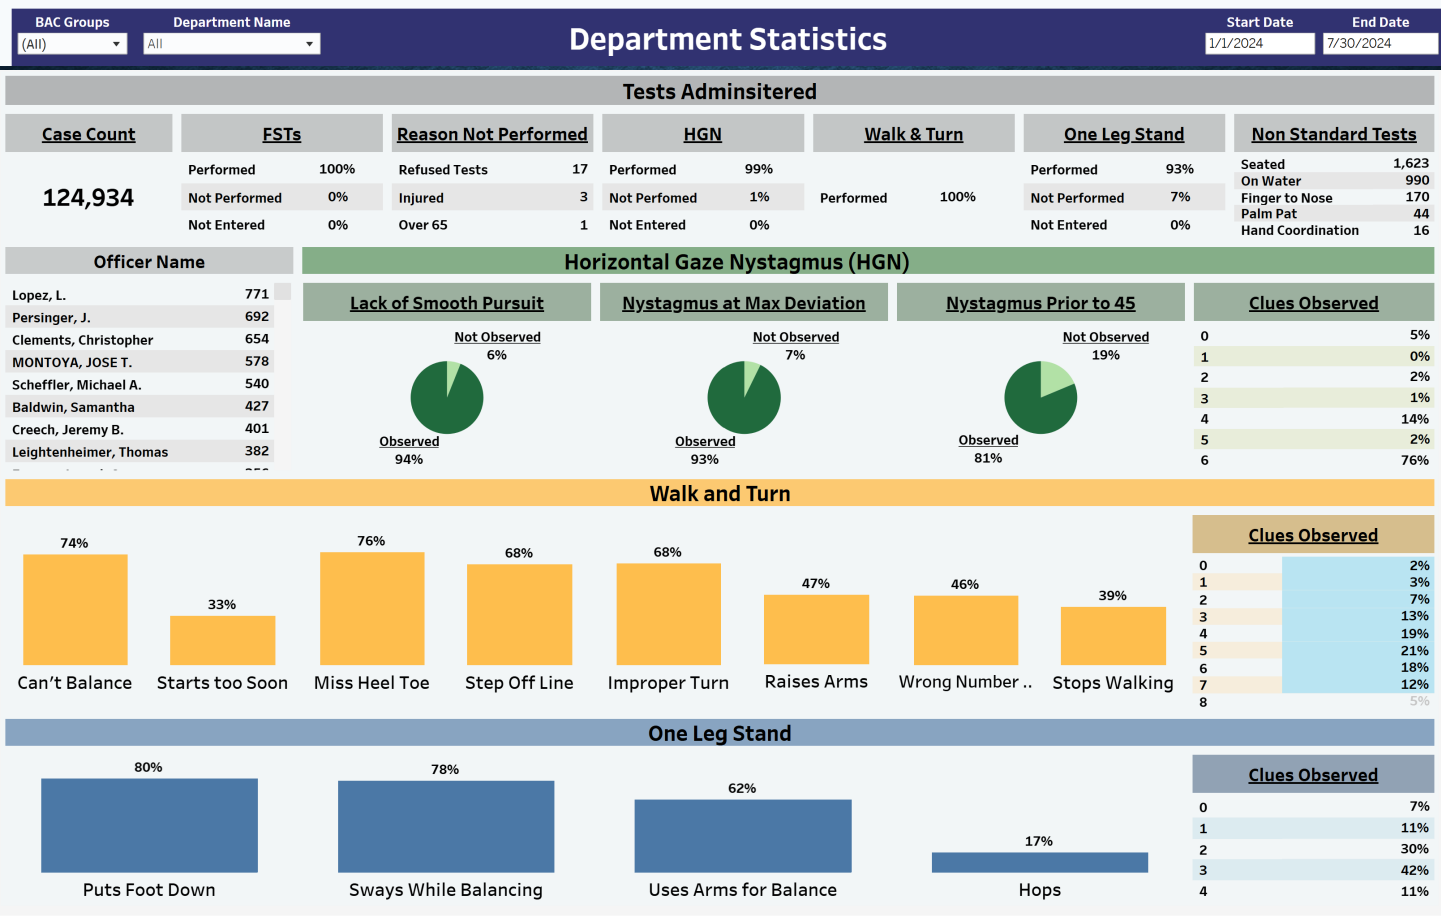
BAC Groups
(All)
Department Name
All
Department Statistics
Start Date
1/1/2024
End Date
7/30/2024

Tests Adminsitered

Case Count
124,934

FSTs
| Performed | 100% |
|---|---|
| Not Performed | 0% |
| Not Entered | 0% |

Reason Not Performed
| Refused Tests | 17 |
|---|---|
| Injured | 3 |
| Over 65 | 1 |

HGN
| Performed | 99% |
|---|---|
| Not Perfomed | 1% |
| Not Entered | 0% |

Walk & Turn
Performed 100%

One Leg Stand
| Performed | 93% |
|---|---|
| Not Performed | 7% |
| Not Entered | 0% |

Non Standard Tests
| Seated | 1,623 |
|---|---|
| On Water | 990 |
| Finger to Nose | 170 |
| Palm Pat | 44 |
| Hand Coordination | 16 |

Officer Name
| Lopez, L. | 771 |
|---|---|
| Persinger, J. | 692 |
| Clements, Christopher | 654 |
| MONTOYA, JOSE T. | 578 |
| Scheffler, Michael A. | 540 |
| Baldwin, Samantha | 427 |
| Creech, Jeremy B. | 401 |
| Leightenheimer, Thomas | 382 |

Horizontal Gaze Nystagmus (HGN)

Lack of Smooth Pursuit
Not Observed 6%
Observed 94%

Nystagmus at Max Deviation
Not Observed 7%
Observed 93%

Nystagmus Prior to 45
Not Observed 19%
Observed 81%

Clues Observed
| 0 | 5% |
|---|---|
| 1 | 0% |
| 2 | 2% |
| 3 | 1% |
| 4 | 14% |
| 5 | 2% |
| 6 | 76% |

Walk and Turn
74% Can't Balance
33% Starts too Soon
76% Miss Heel Toe
68% Step Off Line
68% Improper Turn
47% Raises Arms
46% Wrong Number ..
39% Stops Walking

Clues Observed
| 0 | 2% |
|---|---|
| 1 | 3% |
| 2 | 7% |
| 3 | 13% |
| 4 | 19% |
| 5 | 21% |
| 6 | 18% |
| 7 | 12% |
| 8 | 5% |

One Leg Stand
80% Puts Foot Down
78% Sways While Balancing
62% Uses Arms for Balance
17% Hops

Clues Observed
| 0 | 7% |
|---|---|
| 1 | 11% |
| 2 | 30% |
| 3 | 42% |
| 4 | 11% |